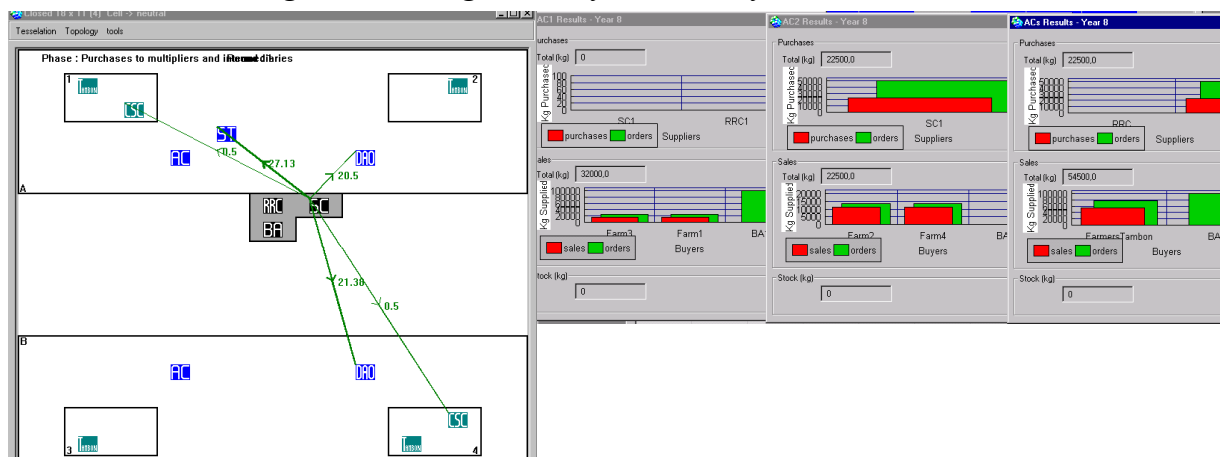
Closed 18 x 11 (4) Cell -> neutral

Tesselation Topology tools

Phase : Purchases to multipliers and intermediaries Round 8

1 Tambon 2 Tambon

CSC

ST

AC

0.5

27.13

DAO

20.5

A

RRC SC

BA

21.30

0.5

B

AC

DAO

CSC

3 Tambon 4 Tambon

AC1 Results - Year 8

purchases

Total (kg) 0

Kg Purchased 100 75 50 25 0

SC1 RRC1

purchases orders Suppliers

sales

Total (kg) 32000,0

Kg Supplied 10000 8000 6000 4000 2000 0

Farm3 Farm1 BA

sales orders Buyers

stock (kg)

0

AC2 Results - Year 8

Purchases

Total (kg) 22500,0

Kg Purchased 50000 40000 30000 20000 10000 0

SC1

purchases orders Suppliers

Sales

Total (kg) 22500,0

Kg Supplied 20000 15000 10000 5000 0

Farm2 Farm4 BA

sales orders Buyers

Stock (kg)

0

ACs Results - Year 8

Purchases

Total (kg) 22500,0

Kg Purchased 50000 40000 30000 20000 10000 0

RRC

purchases orders Suppliers

Sales

Total (kg) 54500,0

Kg Supplied 10000 8000 6000 4000 2000 0

FarmersTambon BA

sales orders Buyers

Stock (kg)

0